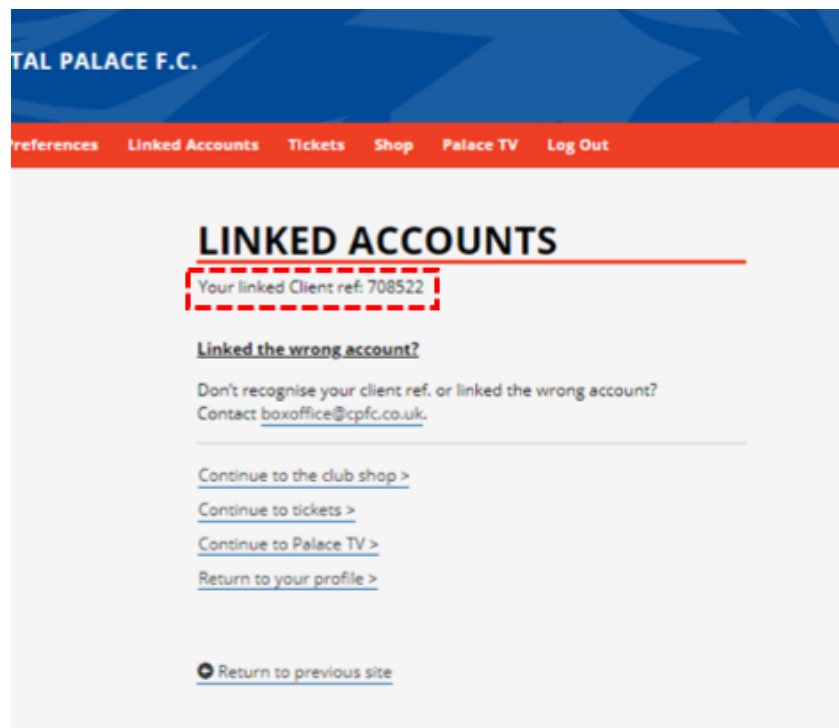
TAL PALACE F.C.

references Linked Accounts Tickets Shop Palace TV Log Out

LINKED ACCOUNTS

Your linked Client ref: 708522

Linked the wrong account?

Don't recognise your client ref. or linked the wrong account? Contact boxoffice@cpfc.co.uk.

Continue to the club shop >

Continue to tickets >

Continue to Palace TV >

Return to your profile >

Return to previous site